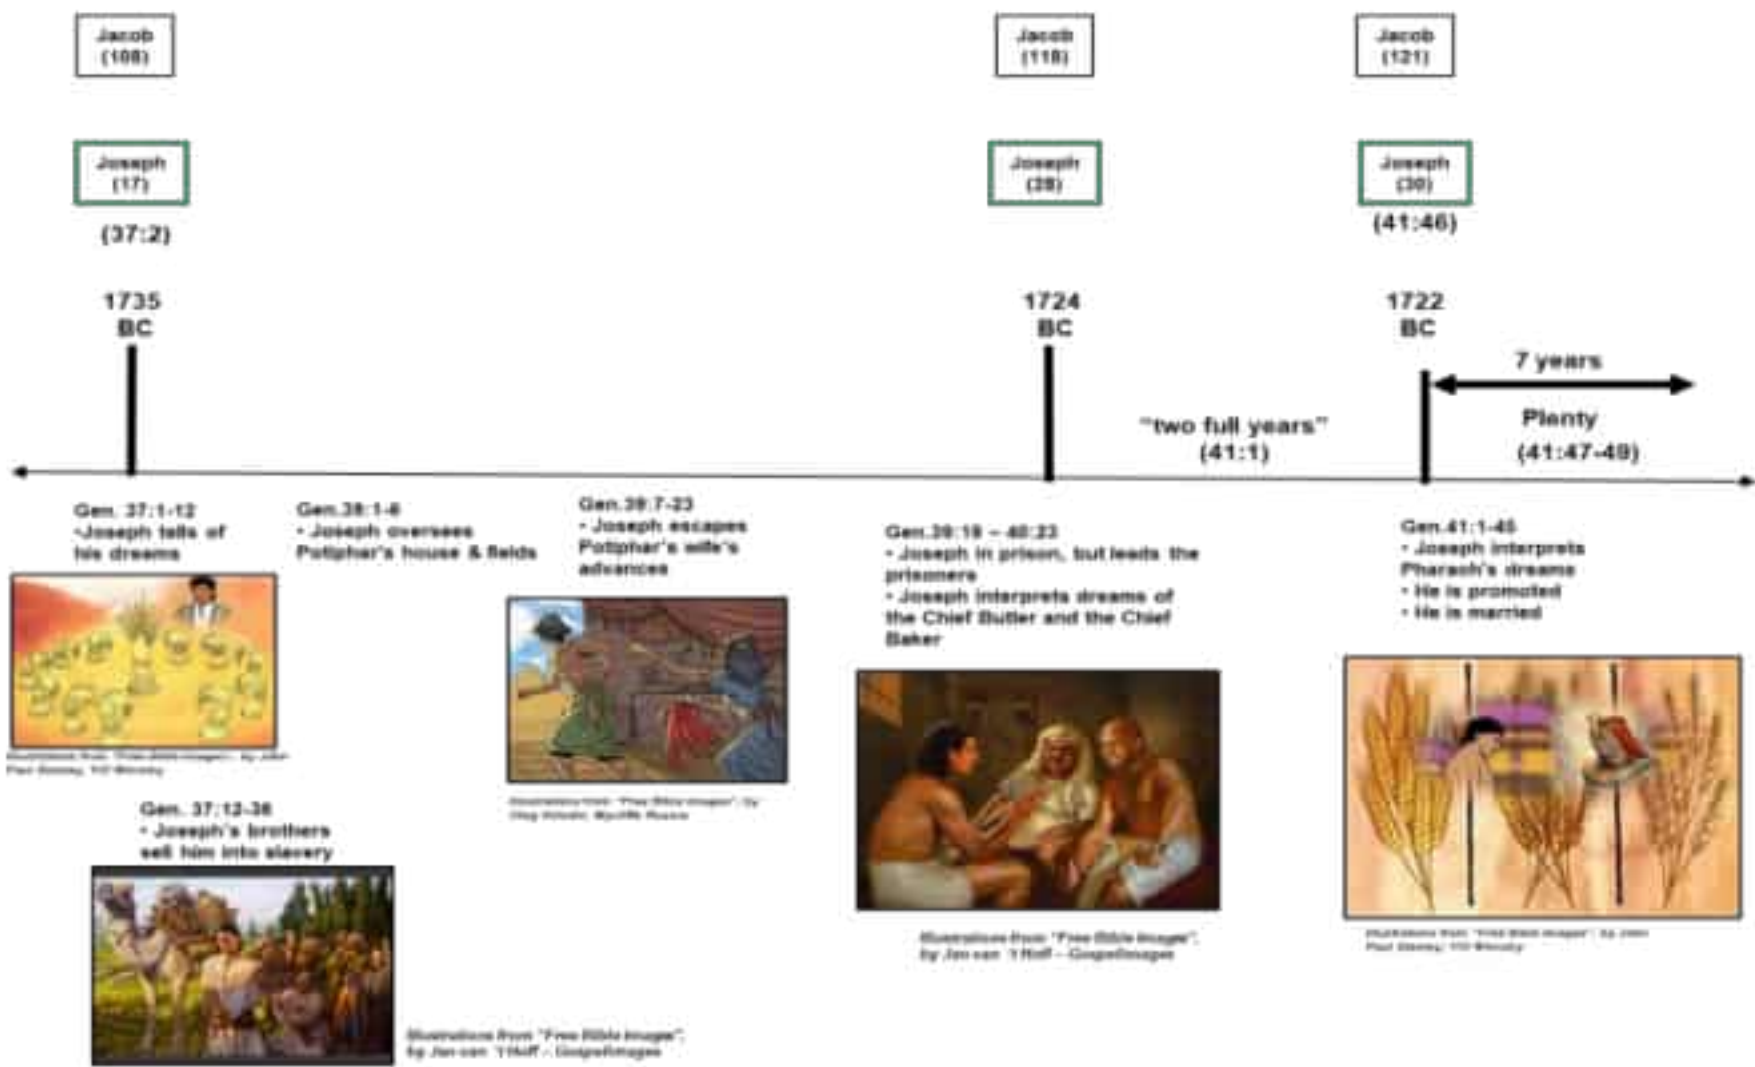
Jacob (108)

Joseph (17)

(37:2)

1735 BC

Jacob (119)

Joseph (28)

1724 BC

Jacob (121)

Joseph (30)

(41:46)

1722 BC

7 years

Plenty (41:47-49)

"two full years" (41:1)

Gen. 37:1-12
•Joseph tells of his dreams

Illustrations from "Free Bible Images", by John Paul Stanley, YO Ministry

Gen.39:1-6
• Joseph oversees Potiphar's house & fields

Gen.39:7-23
• Joseph escapes Potiphar's wife's advances

Illustrations from "Free Bible Images", by Oleg Volodin, Mychlife Russia

Gen. 37:12-36
• Joseph's brothers sell him into slavery

Illustrations from "Free Bible Images", by Jan van 't Hoff – GospelImages

Gen.39:19 – 40:23
• Joseph in prison, but leads the prisoners
• Joseph interprets dreams of the Chief Butler and the Chief Baker

Illustrations from "Free Bible Images", by Jan van 't Hoff – GospelImages

Gen.41:1-45
• Joseph interprets Pharaoh's dreams
• He is promoted
• He is married

Illustrations from "Free Bible Images", by John Paul Stanley, YO Ministry